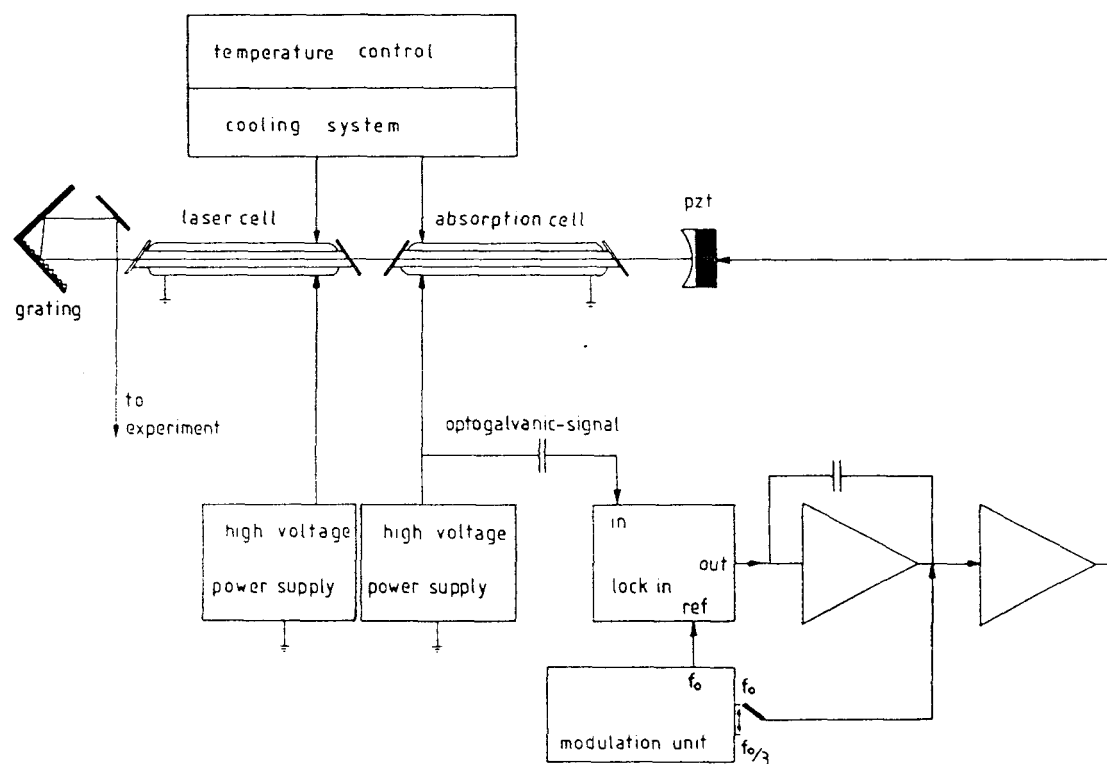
temperature control

cooling system

laser cell

absorption cell

pzt

grating

to experiment

optogalvanic-signal

high voltage power supply

high voltage power supply

in

out

lock in

ref

$f_0$

$f_0$

$f_0/3$

modulation unit